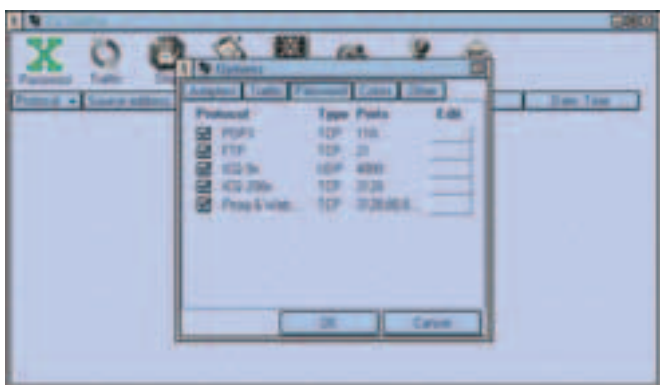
Password Traffic

Protocol ▾ Source address Date Time

Options

Analyzer Traffic Filters Colors Other

| Protocol | Type | Ports | Edit |
|---|---|---|---|
| POP3 | TCP | 110 | |
| FTP | TCP | 21 | |
| ICQ 9x | UDP | 4000 | |
| ICQ 200x | TCP | 5190 | |
| Proxy & Web... | TCP | 3128,80,8... | |

OK Cancel